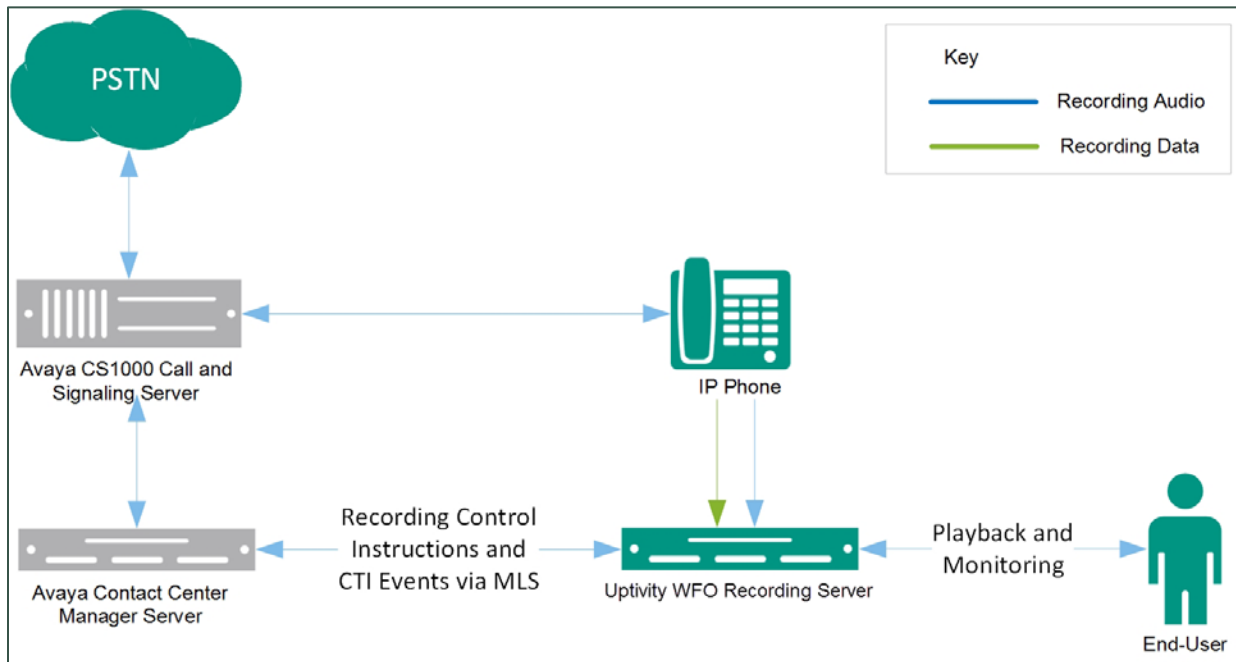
PSTN

Key

Recording Audio

Recording Data

Avaya CS1000 Call and Signaling Server

IP Phone

Avaya Contact Center Manager Server

Recording Control Instructions and CTI Events via MLS

Uptivity WFO Recording Server

Playback and Monitoring

End-User